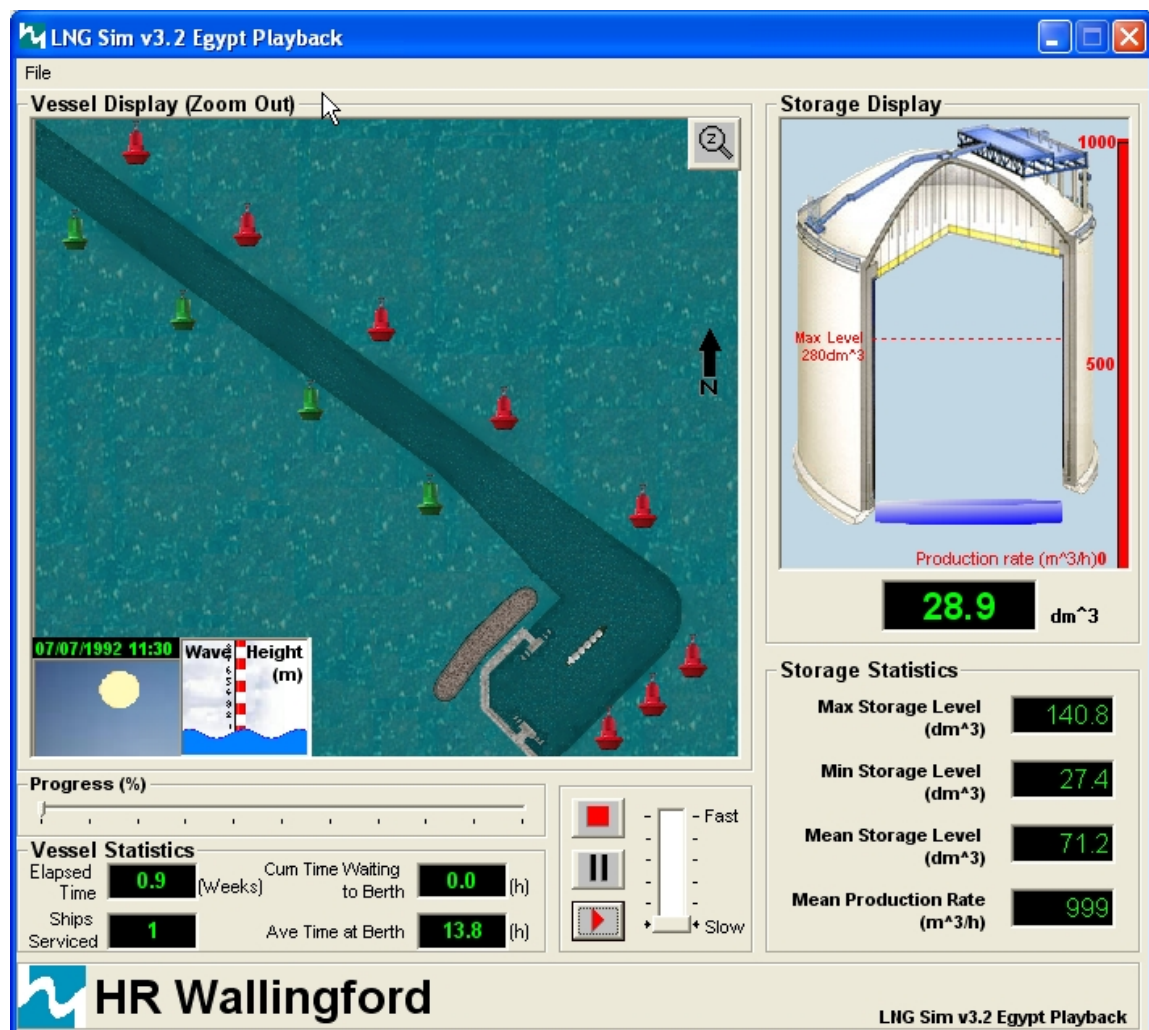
LNG Sim v3.2 Egypt Playback

File

Vessel Display (Zoom Out)

N

07/07/1992 11:30

Wave Height (m)

Storage Display

1000

Max Level 280dm^3

500

Production rate (m^3/h)0

28.9

dm^3

Storage Statistics

Max Storage Level (dm^3) 140.8

Min Storage Level (dm^3) 27.4

Mean Storage Level (dm^3) 71.2

Mean Production Rate (m^3/h) 999

Progress (%)

Vessel Statistics

Elapsed Time 0.9 (Weeks)

Cum Time Waiting to Berth 0.0 (h)

Ships Serviced 1

Ave Time at Berth 13.8 (h)

Fast

Slow

HR Wallingford

LNG Sim v3.2 Egypt Playback